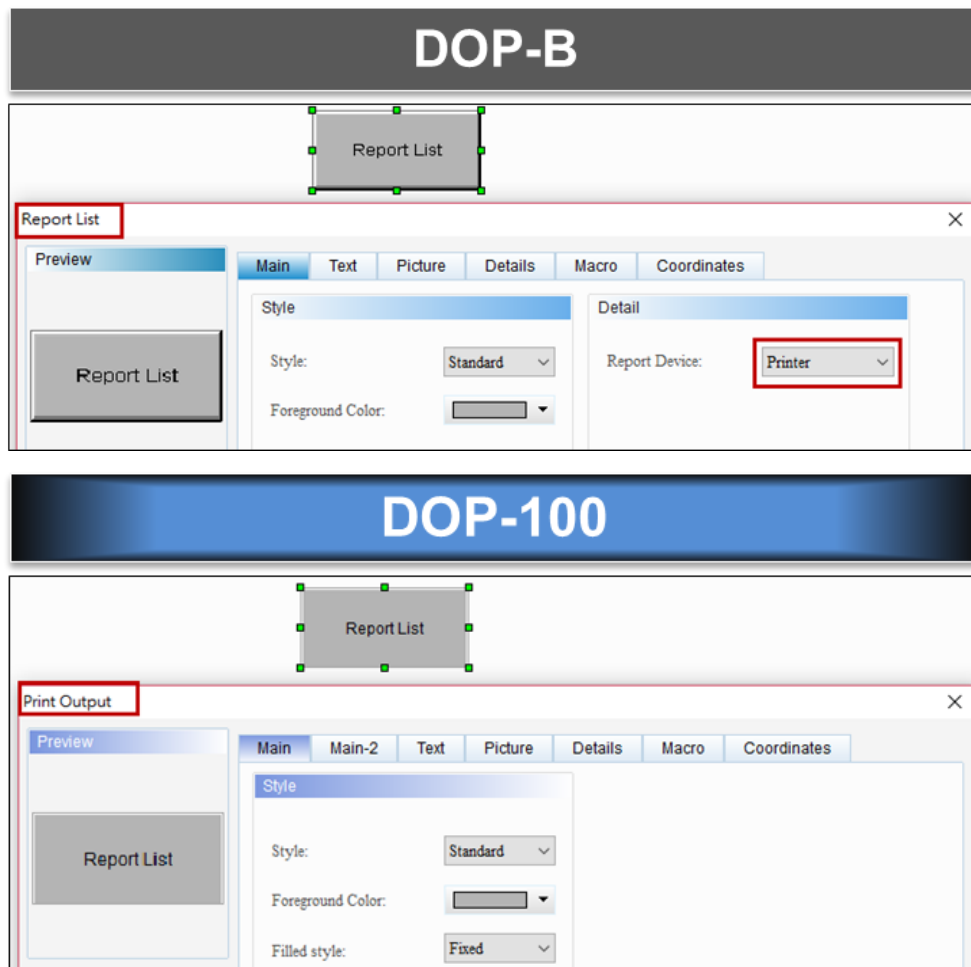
DOP-B

Report List

Report List

Preview

Main Text Picture Details Macro Coordinates

Style

Detail

Report List

Style: Standard

Foreground Color:

Report Device: Printer

DOP-100

Report List

Print Output

Preview

Main Main-2 Text Picture Details Macro Coordinates

Style

Report List

Style: Standard

Foreground Color:

Filled style: Fixed